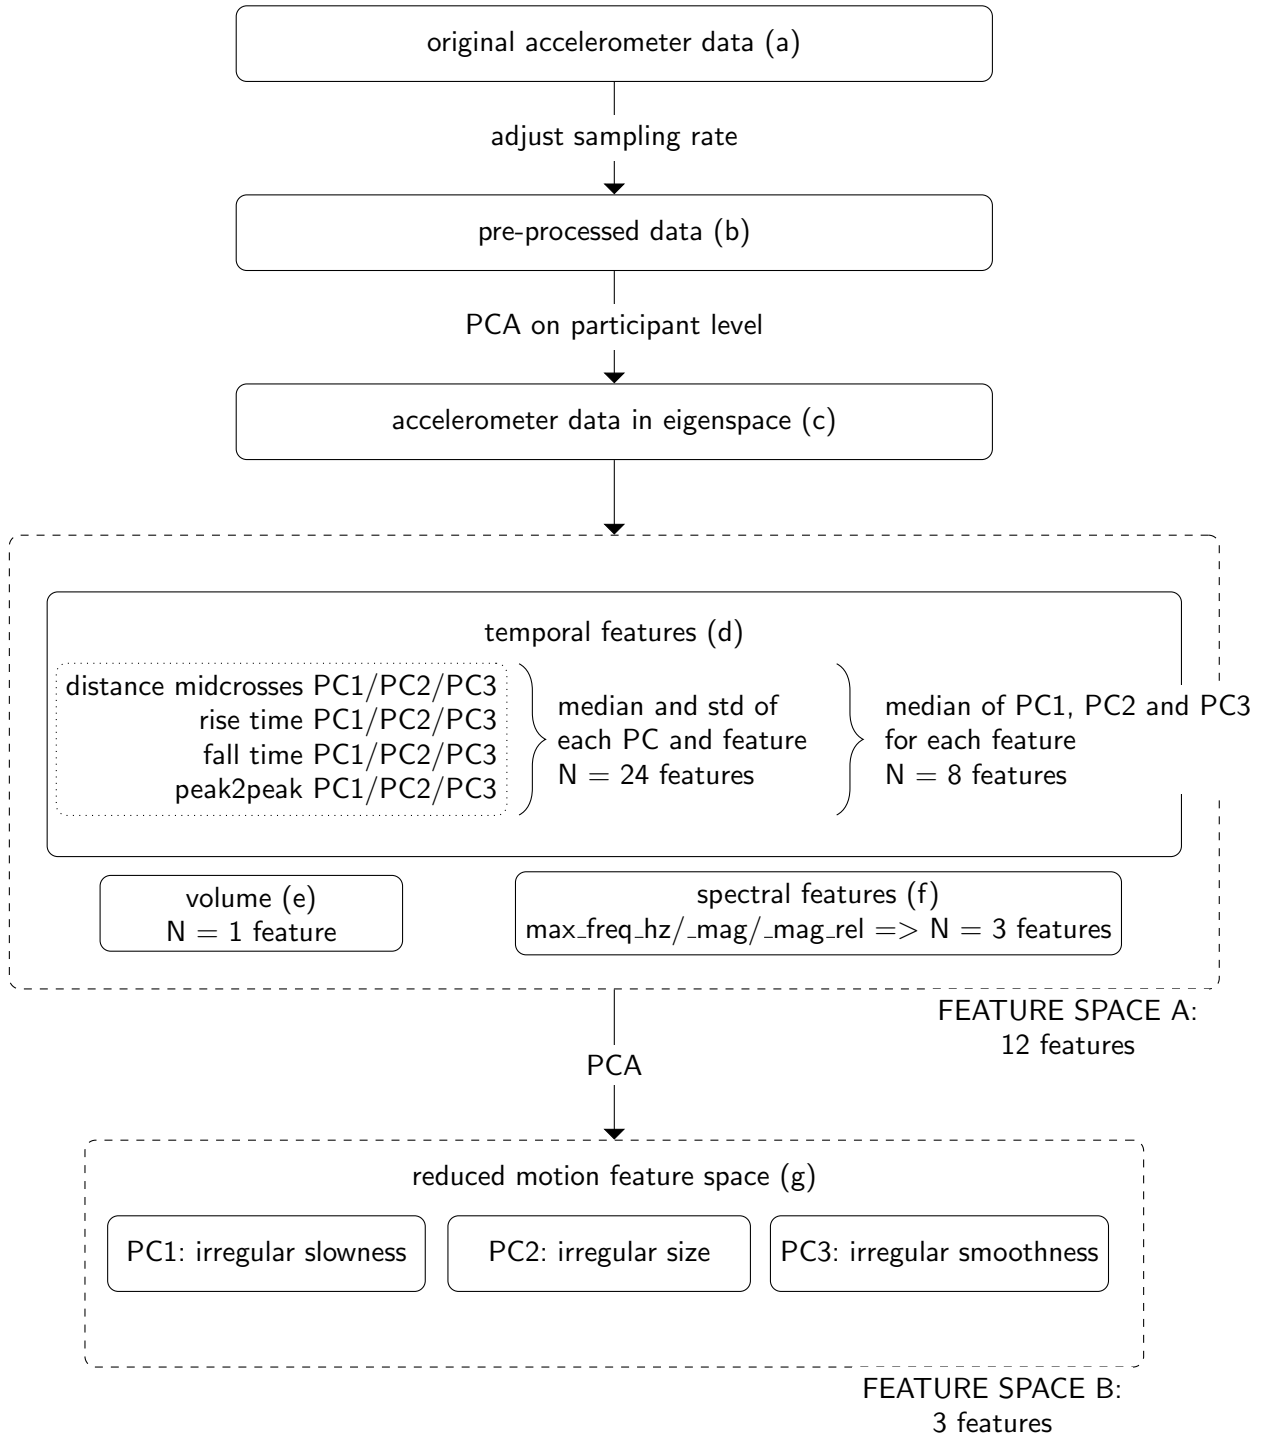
original accelerometer data (a)

adjust sampling rate

pre-processed data (b)

PCA on participant level

accelerometer data in eigenspace (c)

temporal features (d)

distance midcrosses PC1/PC2/PC3
rise time PC1/PC2/PC3
fall time PC1/PC2/PC3
peak2peak PC1/PC2/PC3

median and std of each PC and feature
N = 24 features

median of PC1, PC2 and PC3 for each feature
N = 8 features

volume (e)
N = 1 feature

spectral features (f)
max_freq_hz/_mag/_mag_rel => N = 3 features

FEATURE SPACE A:
12 features

PCA

reduced motion feature space (g)

PC1: irregular slowness

PC2: irregular size

PC3: irregular smoothness

FEATURE SPACE B:
3 features